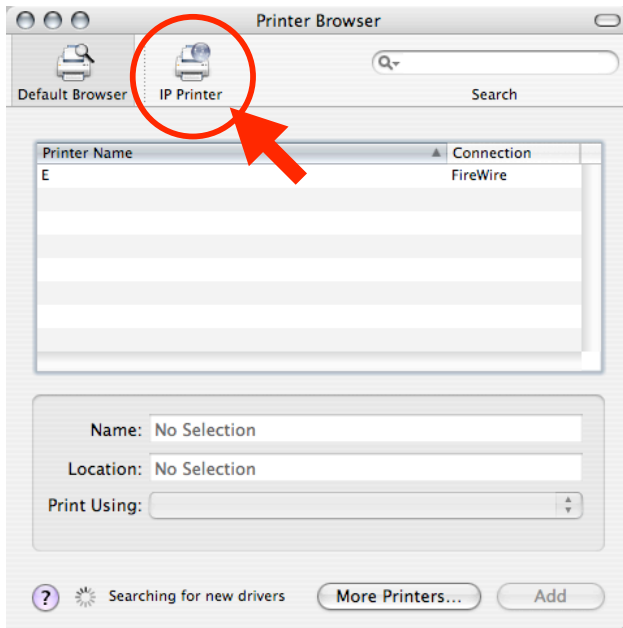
Printer Browser

Default Browser

IP Printer

Search

| Printer Name | Connection |
|---|---|
| E | FireWire |

Name: No Selection

Location: No Selection

Print Using:

?

Searching for new drivers

More Printers...

Add